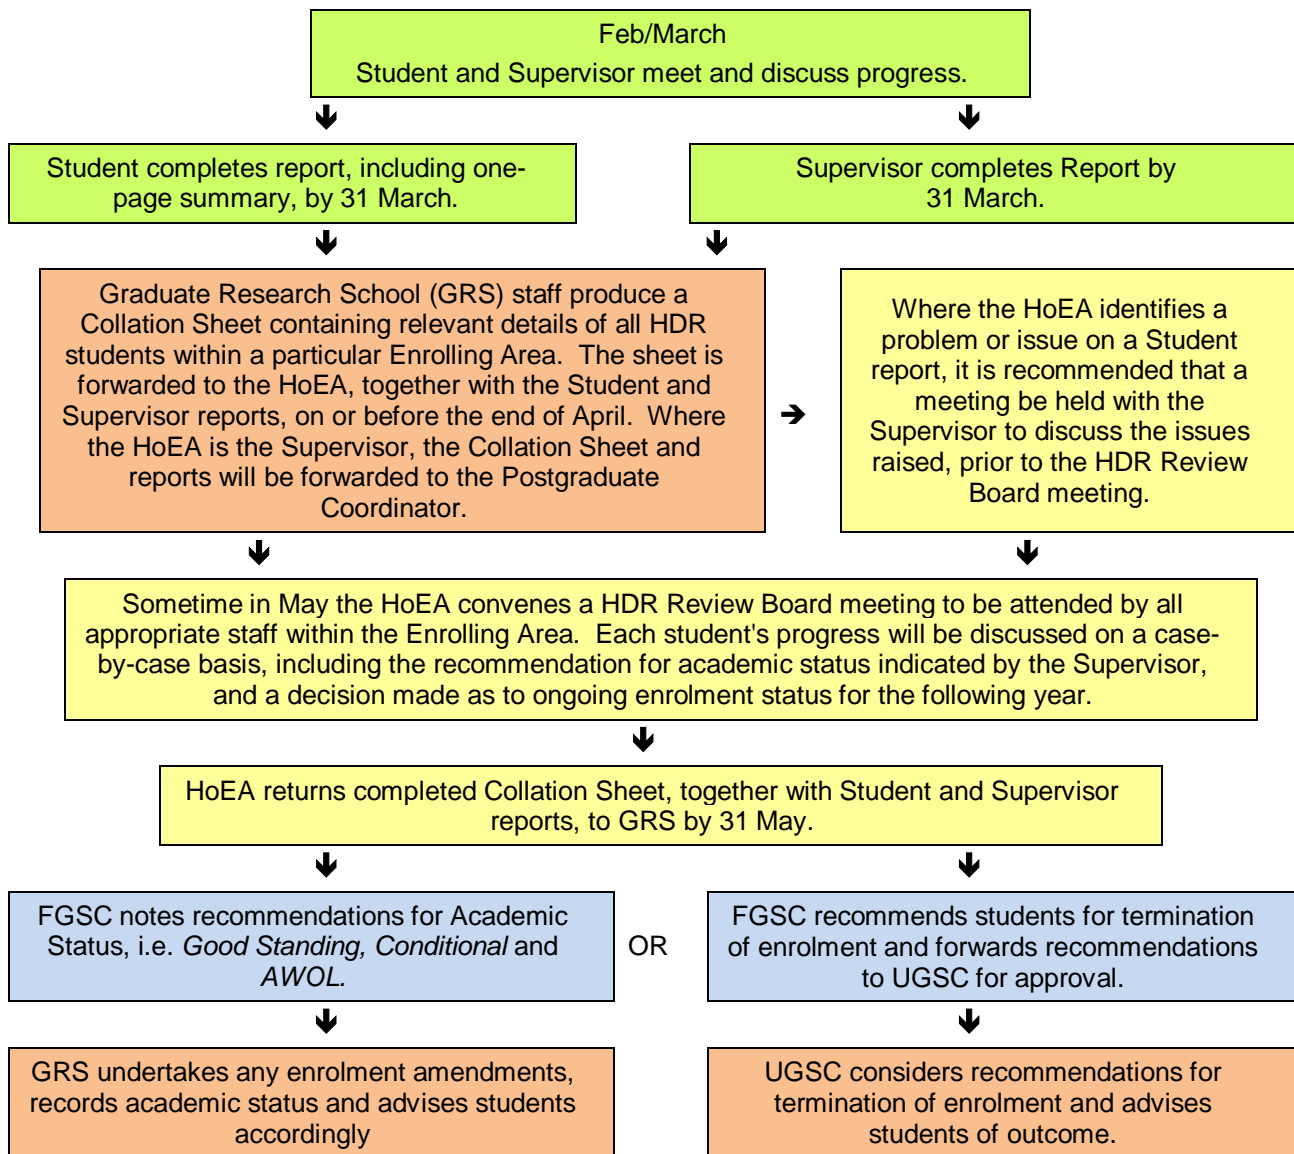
Feb/March
Student and Supervisor meet and discuss progress.

Student completes report, including one-page summary, by 31 March.

Supervisor completes Report by 31 March.

Graduate Research School (GRS) staff produce a Collation Sheet containing relevant details of all HDR students within a particular Enrolling Area. The sheet is forwarded to the HoEA, together with the Student and Supervisor reports, on or before the end of April. Where the HoEA is the Supervisor, the Collation Sheet and reports will be forwarded to the Postgraduate Coordinator.

Where the HoEA identifies a problem or issue on a Student report, it is recommended that a meeting be held with the Supervisor to discuss the issues raised, prior to the HDR Review Board meeting.

Sometime in May the HoEA convenes a HDR Review Board meeting to be attended by all appropriate staff within the Enrolling Area. Each student's progress will be discussed on a case-by-case basis, including the recommendation for academic status indicated by the Supervisor, and a decision made as to ongoing enrolment status for the following year.

HoEA returns completed Collation Sheet, together with Student and Supervisor reports, to GRS by 31 May.

FGSC notes recommendations for Academic Status, i.e. *Good Standing, Conditional* and *AWOL.*

OR

FGSC recommends students for termination of enrolment and forwards recommendations to UGSC for approval.

GRS undertakes any enrolment amendments, records academic status and advises students accordingly

UGSC considers recommendations for termination of enrolment and advises students of outcome.